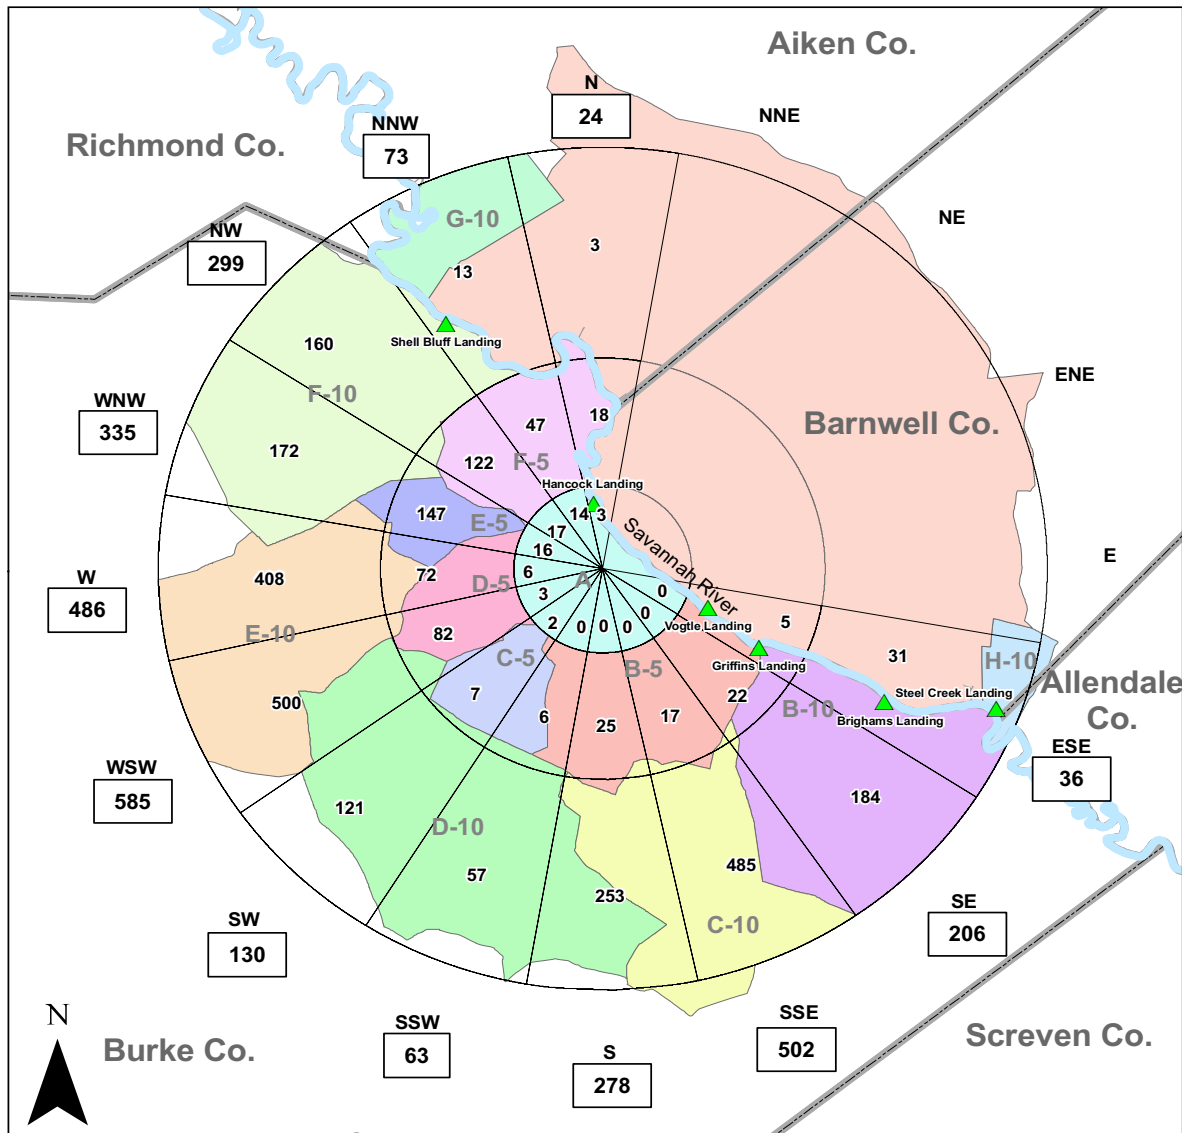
Aiken Co.

N
24

NNE

NNW
73

Richmond Co.

NE

NW
299

G-10

3

13

Shell Bluff Landing

160

ENE

WNW
335

F-10

47

18

Barnwell Co.

172

122

F-5

Hancock Landing

147

E-5

14

3

17

Savannah River

E

16

W
486

408

72

6

D-5

A

0

3

0

5

Vogtle Landing

E-10

82

2

0

0

0

Griffins Landing

31

H-10

C-5

B-5

Allendale Co.

7

6

25

17

22

Steel Creek Landing

B-10

Brighams Landing

500

ESE
36

WSW
585

184

121

D-10

57

485

253

C-10

SE
206

SW
130

SSE
502

SSW
63

N

Burke Co.

S
278

Screven Co.